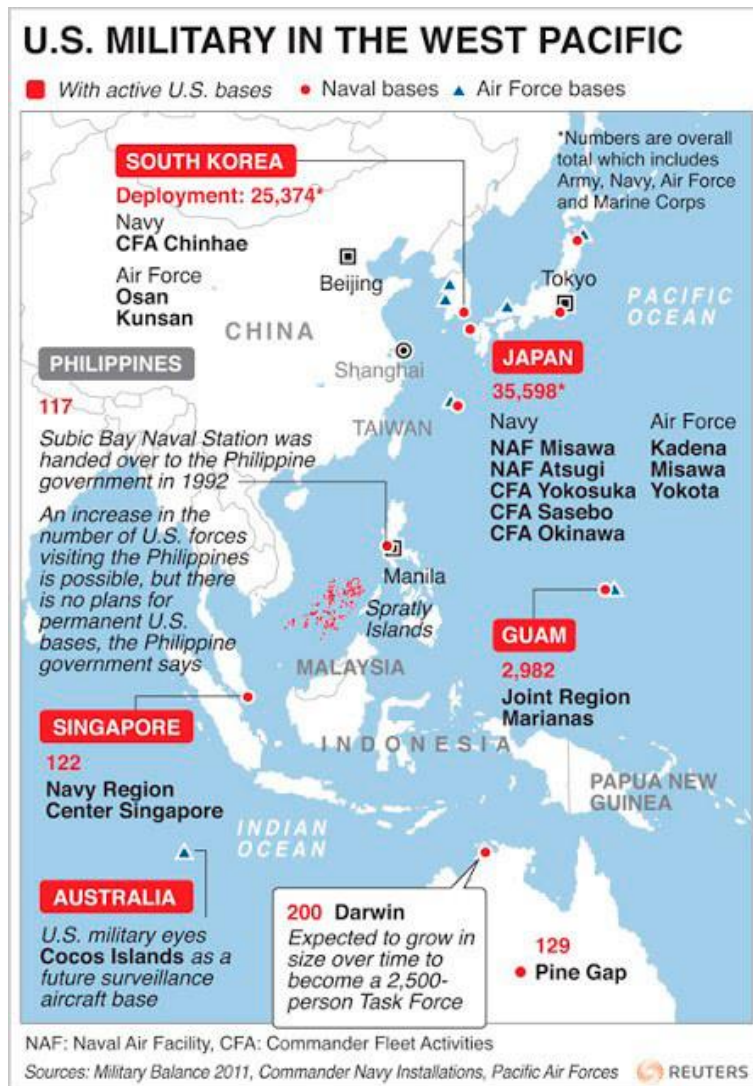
U.S. MILITARY IN THE WEST PACIFIC

With active U.S. bases • Naval bases ▲ Air Force bases

*Numbers are overall total which includes Army, Navy, Air Force and Marine Corps

SOUTH KOREA
Deployment: 25,374*
Navy
CFA Chinhae
Air Force
Osan
Kunsan

Beijing
CHINA
Tokyo
PACIFIC OCEAN
Shanghai

PHILIPPINES
117
Subic Bay Naval Station was handed over to the Philippine government in 1992
An increase in the number of U.S. forces visiting the Philippines is possible, but there is no plans for permanent U.S. bases, the Philippine government says

TAIWAN

JAPAN
35,598*
Navy
NAF Misawa
NAF Atsugi
CFA Yokosuka
CFA Sasebo
CFA Okinawa
Air Force
Kadena
Misawa
Yokota

Manila
Spratly Islands
MALAYSIA

GUAM
2,982
Joint Region Marianas

SINGAPORE
122
Navy Region Center Singapore

INDONESIA
PAPUA NEW GUINEA
INDIAN OCEAN

AUSTRALIA
U.S. military eyes Cocos Islands as a future surveillance aircraft base

200 Darwin
Expected to grow in size over time to become a 2,500-person Task Force

129
Pine Gap

NAF: Naval Air Facility, CFA: Commander Fleet Activities
Sources: Military Balance 2011, Commander Navy Installations, Pacific Air Forces
REUTERS